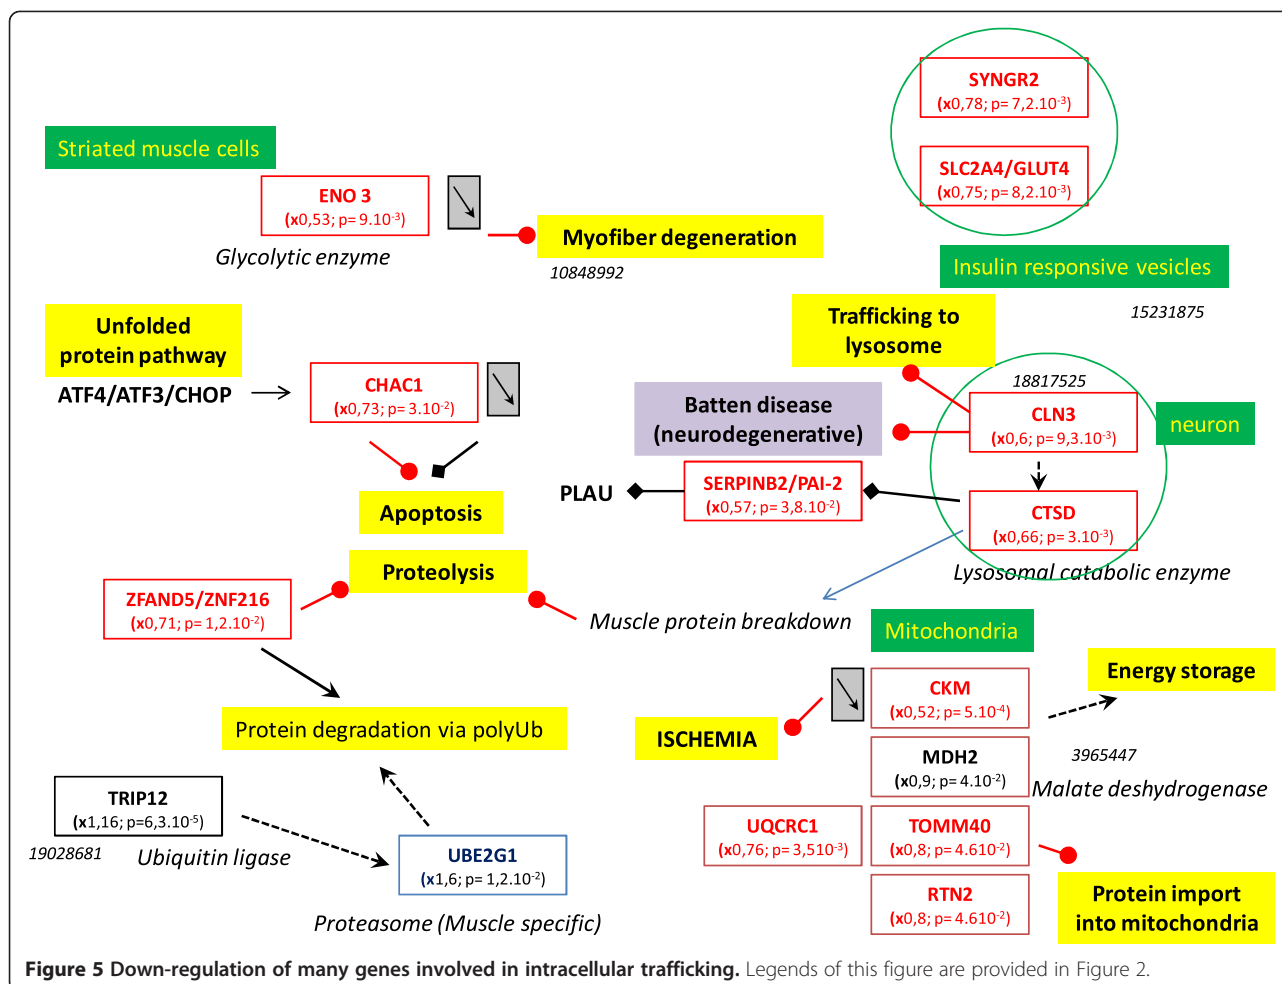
SYNGR2
(x0,78; p= 7,2.10$^{-3}$)

SLC2A4/GLUT4
(x0,75; p= 8,2.10$^{-3}$)

Striated muscle cells

ENO 3
(x0,53; p= 9.10$^{-3}$)

Myofiber degeneration

Glycolytic enzyme

10848992

Insulin responsive vesicles

Unfolded protein pathway

Trafficking to lysosome

15231875

ATF4/ATF3/CHOP

CHAC1
(x0,73; p= 3.10$^{-2}$)

18817525

Batten disease (neurodegenerative)

CLN3
(x0,6; p= 9,3.10$^{-3}$)

neuron

PLAU

SERPINB2/PAI-2
(x0,57; p= 3,8.10$^{-2}$)

CTSD
(x0,66; p= 3.10$^{-3}$)

Apoptosis

Proteolysis

Lysosomal catabolic enzyme

ZFAND5/ZNF216
(x0,71; p= 1,2.10$^{-2}$)

Muscle protein breakdown

Mitochondria

CKM
(x0,52; p= 5.10$^{-4}$)

Energy storage

Protein degradation via polyUb

ISCHEMIA

MDH2
(x0,9; p= 4.10$^{-2}$)

3965447

TRIP12
(x1,16; p=6,3.10$^{-5}$)

Malate deshydrogenase

19028681

Ubiquitin ligase

UBE2G1
(x1,6; p= 1,2.10$^{-2}$)

UQCRC1
(x0,76; p= 3,510$^{-3}$)

TOMM40
(x0,8; p= 4.610$^{-2}$)

RTN2
(x0,8; p= 4.610$^{-2}$)

Protein import into mitochondria

Proteasome (Muscle specific)

Figure 5 Down-regulation of many genes involved in intracellular trafficking. Legends of this figure are provided in Figure 2.